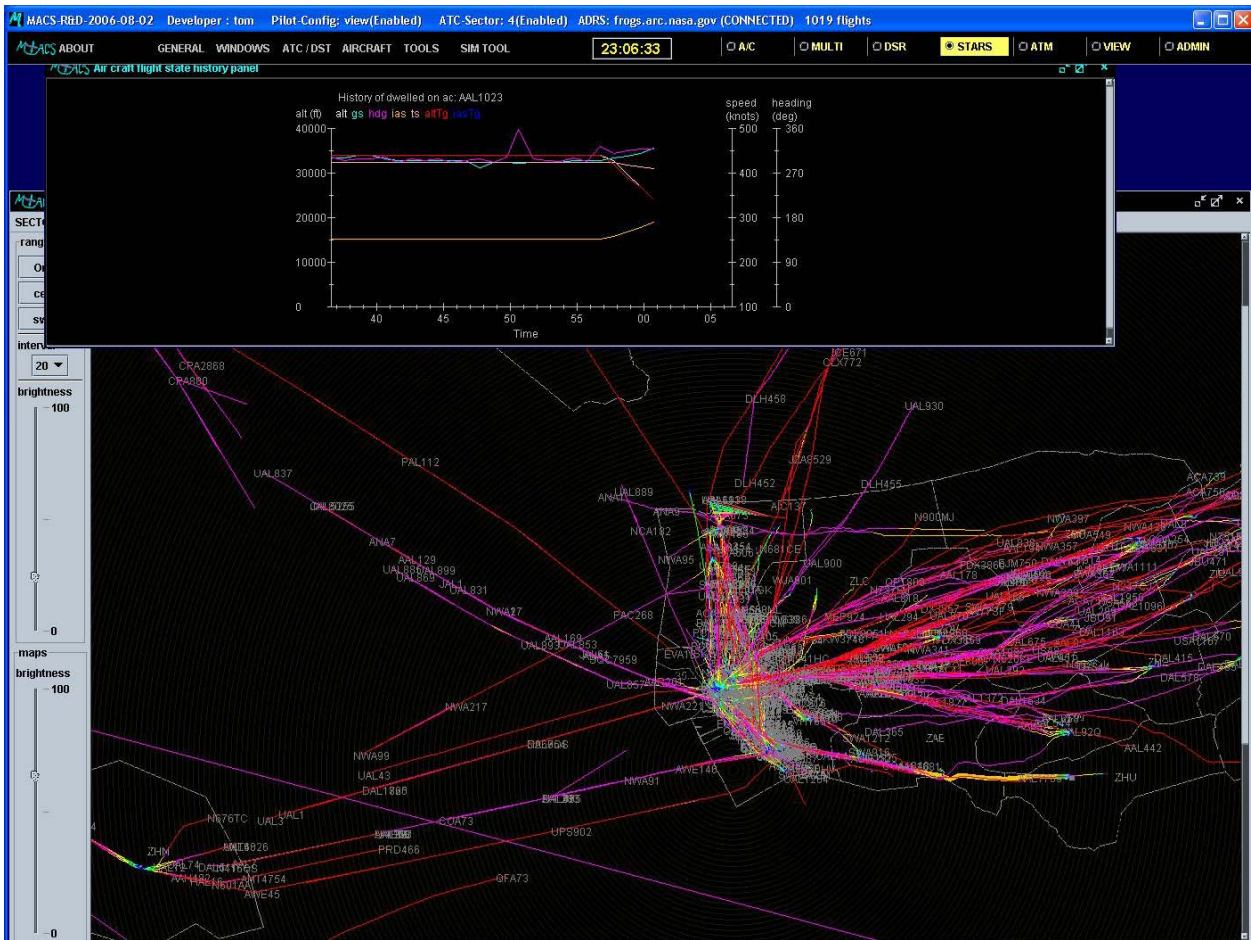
MACS-R&D-2006-08-02 Developer : tom Pilot-Config: view(Enabled) ATC-Sector: 4(Enabled) ADRS: frogs.arc.nasa.gov (CONNECTED) 1019 flights

MACS ABOUT GENERAL WINDOWS ATC / DST AIRCRAFT TOOLS SIM TOOL 23:06:33 A/C MULTI DSR STARS ATM VIEW ADMIN

MACS Air craft flight state history panel

History of dwelled on ac: AAL1023

alt (ft) alt gs hdg ias ts altTg iasTg

speed (knots)

heading (deg)

40000
30000
20000
10000
0

500
400
300
200
100

360
270
180
90
0

40 45 50 55 00 05

Time

SECT
rang
interv
20
brightness
100
0
maps
brightness
100
0

CPA2868
CPA880
UAL837
PAL112
UAL8025
ANA7
AAL129
UAL899
UAL869
JAL1
UAL831
NWA27
PAC268
UAL893
NWA217
NWA99
UAL43
DAL1886
N676TC
UAL3
UAL1
ZHN
UAL826
AAL182
AWT4754
AWE45
PRD466
CQA73
UPS902
QFA73
NWA91
AWE146
CCE671
CCX772
DLH458
UAL930
DLH452
UAL889
ANA9
NCA182
NWA95
DLH455
N900MJ
NWA397
ZLC
ZAE
AAL442
ZHU
DAL415
DAL578
UAL900
WJA901
AAL178
AC137
EVATE